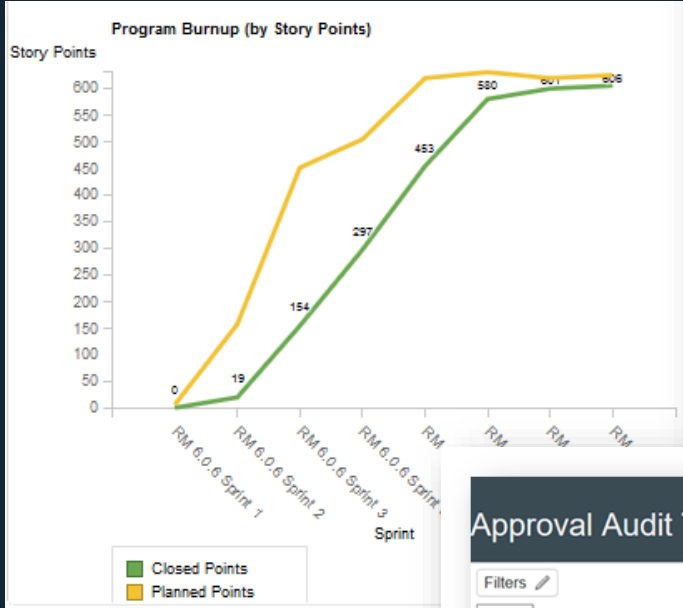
Program Burnup (by Story Points)

Story Points

600
550
500
450
400
350
300
250
200
150
100
50
0

0
19
154
297
453
580
601
606

RM 6.0.6 Sprint 1
RM 6.0.6 Sprint 2
RM 6.0.6 Sprint 3
RM 6.0.6 Sprint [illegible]
RM
RM
RM
RM

Sprint

Closed Points
Planned Points

Approval Audit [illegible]

Filters